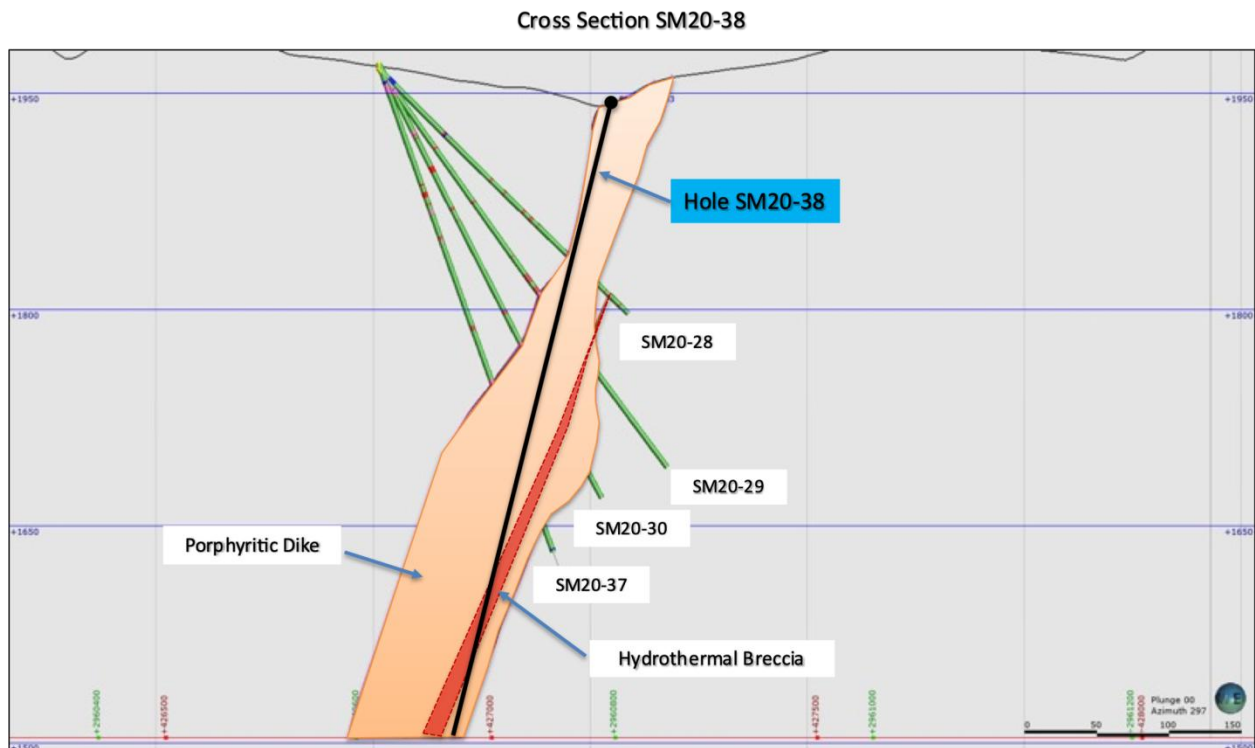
Cross Section SM20-38

+1950

+1950

Hole SM20-38

+1800

+1800

SM20-28

SM20-29

+1650

+1650

SM20-30

Porphyritic Dike

SM20-37

Hydrothermal Breccia

+2960400

+426500

+427000

+2960800

+427500

+2961000

+2961200

+428000

Plunge 00
Azimuth 297

0 50 100 150